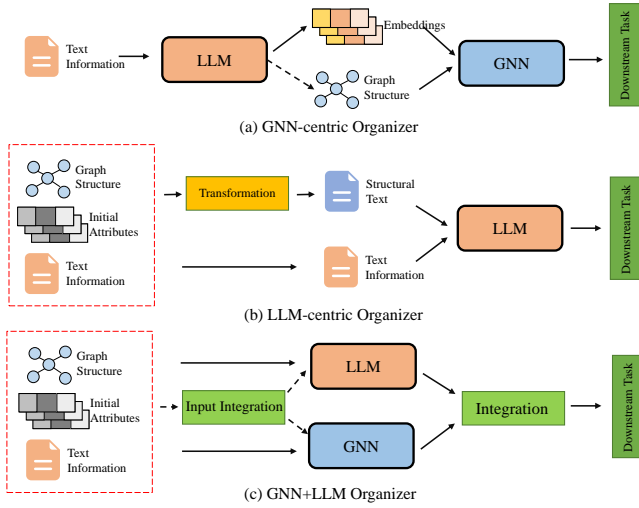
Text Information

LLM

Embeddings

Graph Structure

GNN

Downstream Task

(a) GNN-centric Organizer

Graph Structure

Initial Attributes

Text Information

Transformation

Structural Text

Text Information

LLM

Downstream Task

(b) LLM-centric Organizer

Graph Structure

Initial Attributes

Text Information

Input Integration

LLM

GNN

Integration

Downstream Task

(c) GNN+LLM Organizer